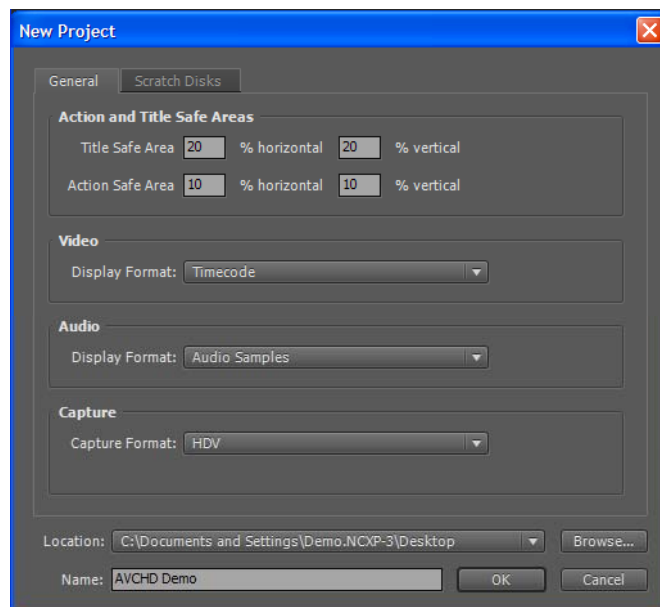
New Project

General
Scratch Disks

Action and Title Safe Areas
Title Safe Area 20 % horizontal 20 % vertical
Action Safe Area 10 % horizontal 10 % vertical

Video
Display Format: Timecode

Audio
Display Format: Audio Samples

Capture
Capture Format: HDV

Location: C:\Documents and Settings\Demo.NCXP-3\Desktop
Browse...
Name: AVCHD Demo
OK
Cancel